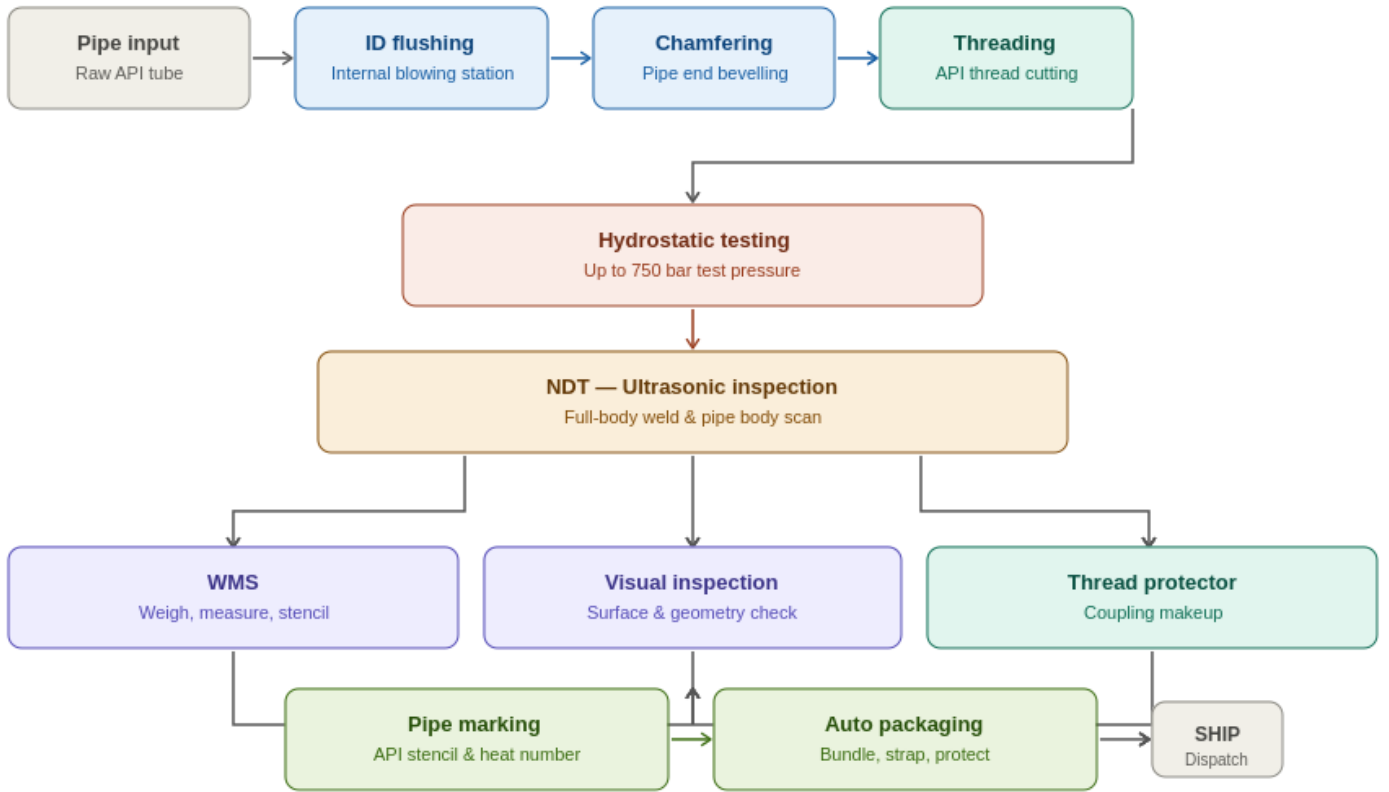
Pipe input
Raw API tube

ID flushing
Internal blowing station

Chamfering
Pipe end bevelling

Threading
API thread cutting

Hydrostatic testing
Up to 750 bar test pressure

NDT — Ultrasonic inspection
Full-body weld & pipe body scan

WMS
Weigh, measure, stencil

Visual inspection
Surface & geometry check

Thread protector
Coupling makeup

Pipe marking
API stencil & heat number

Auto packaging
Bundle, strap, protect

SHIP
Dispatch